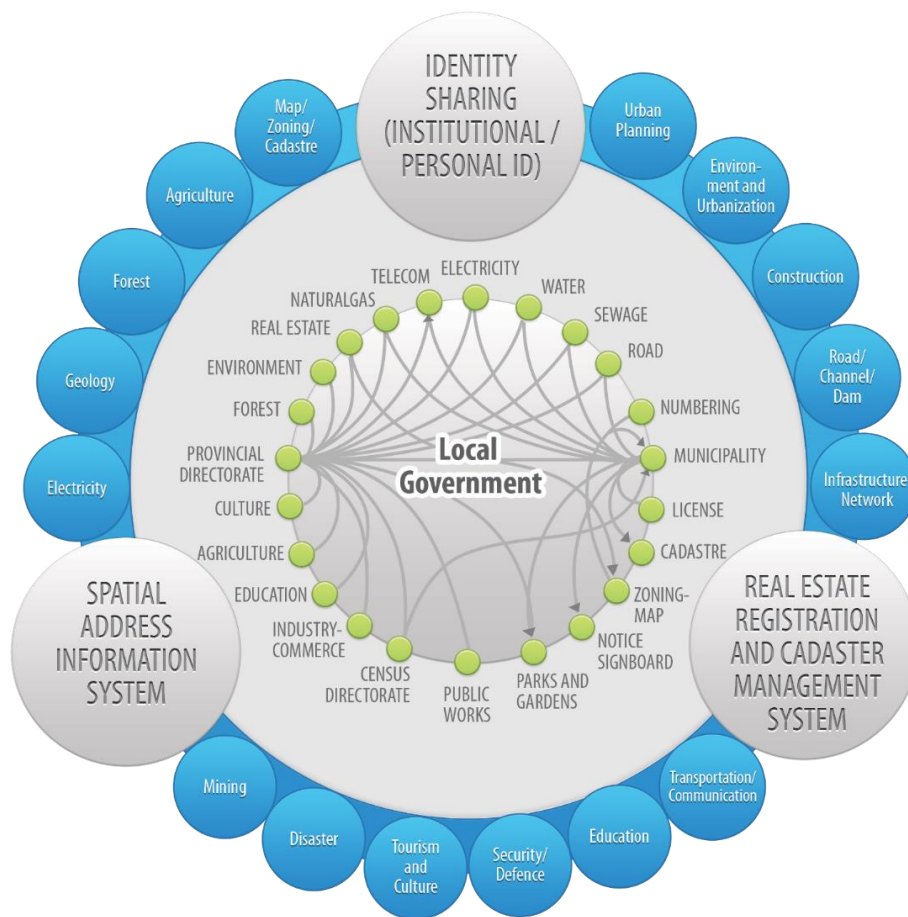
IDENTITY SHARING (INSTITUTIONAL / PERSONAL ID)

Urban Planning

Environment and Urbanization

Construction

Road/ Channel/ Dam

Infrastructure Network

REAL ESTATE REGISTRATION AND CADASTER MANAGEMENT SYSTEM

Transportation/ Communication

Education

Security/ Defence

Tourism and Culture

Disaster

Mining

SPATIAL ADDRESS INFORMATION SYSTEM

Electricity

Geology

Forest

Agriculture

Map/ Zoning/ Cadastre

TELECOM
ELECTRICITY
WATER
SEWAGE
ROAD
NUMBERING
MUNICIPALITY
LICENSE
CADASTRE
ZONING-MAP
NOTICE SIGNBOARD
PARKS AND GARDENS
PUBLIC WORKS
CENSUS DIRECTORATE
INDUSTRY-COMMERCE
EDUCATION
AGRICULTURE
CULTURE
PROVINCIAL DIRECTORATE
FOREST
ENVIRONMENT
REAL ESTATE
NATURALGAS

Local Government